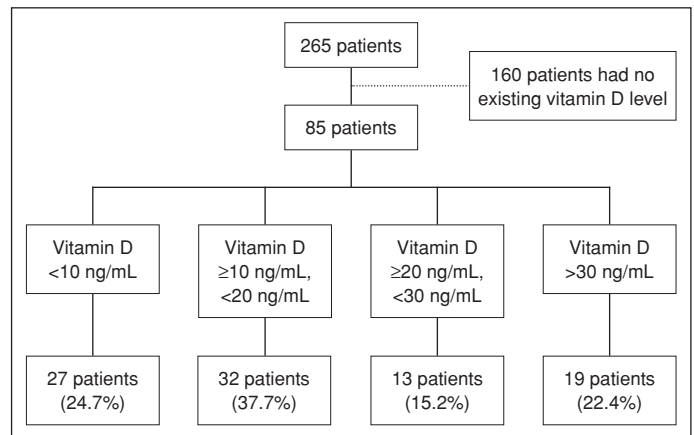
265 patients

160 patients had no existing vitamin D level

85 patients

Vitamin D <10 ng/mL

Vitamin D ≥10 ng/mL, <20 ng/mL

Vitamin D ≥20 ng/mL, <30 ng/mL

Vitamin D >30 ng/mL

27 patients (24.7%)

32 patients (37.7%)

13 patients (15.2%)

19 patients (22.4%)